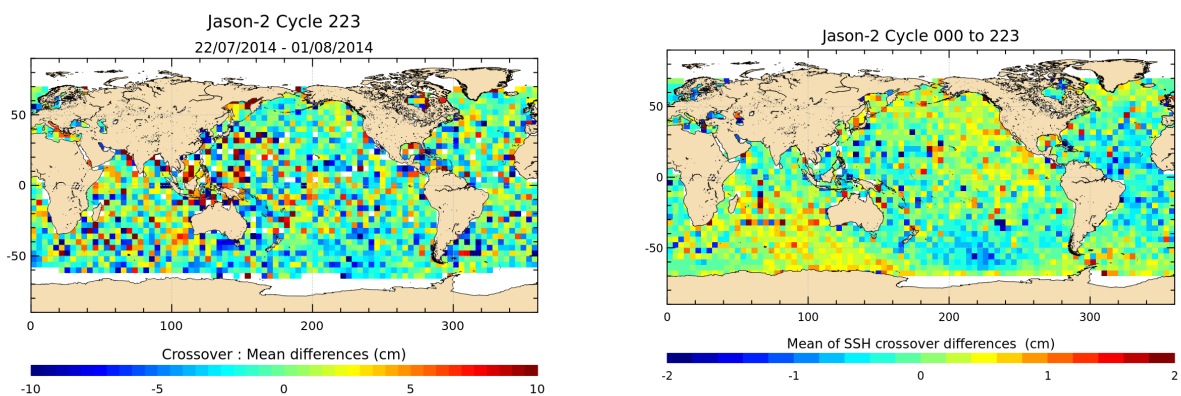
Jason-2 Cycle 223
22/07/2014 - 01/08/2014

50
0
-50
0
100
200
300

Crossover : Mean differences (cm)
-10
-5
0
5
10

Jason-2 Cycle 000 to 223

50
0
-50
0
100
200
300

Mean of SSH crossover differences (cm)
-2
-1
0
1
2